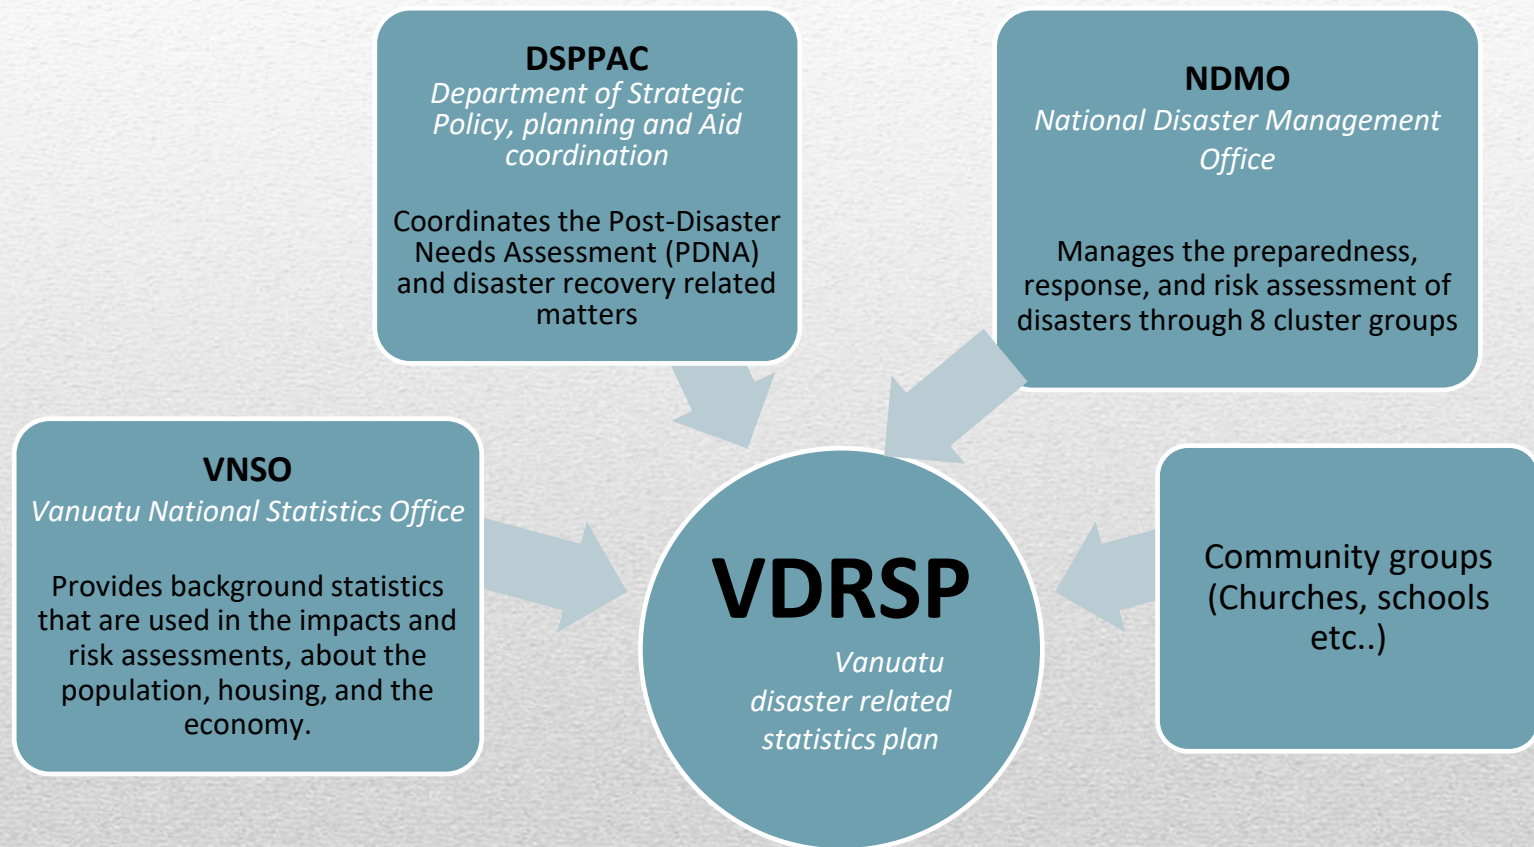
DSPPAC
*Department of Strategic Policy, planning and Aid coordination*

Coordinates the Post-Disaster Needs Assessment (PDNA) and disaster recovery related matters

NDMO
*National Disaster Management Office*

Manages the preparedness, response, and risk assessment of disasters through 8 cluster groups

VNSO
*Vanuatu National Statistics Office*

Provides background statistics that are used in the impacts and risk assessments, about the population, housing, and the economy.

VDRSP
*Vanuatu disaster related statistics plan*

Community groups (Churches, schools etc..)